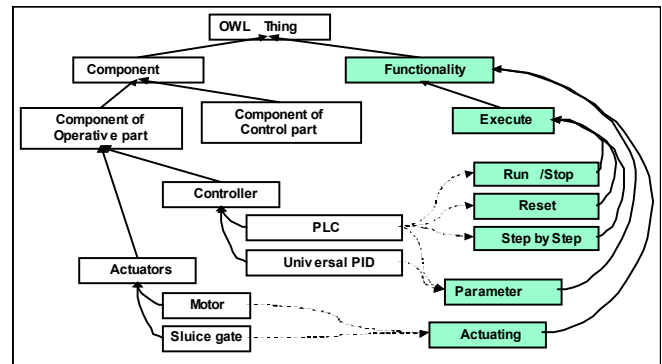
OWL Thing

Component

Functionality

Component of Operative part

Component of Control part

Execute

Controller

Run /Stop

PLC

Reset

Step by Step

Universal PID

Actuators

Parameter

Motor

Sluice gate

Actuating